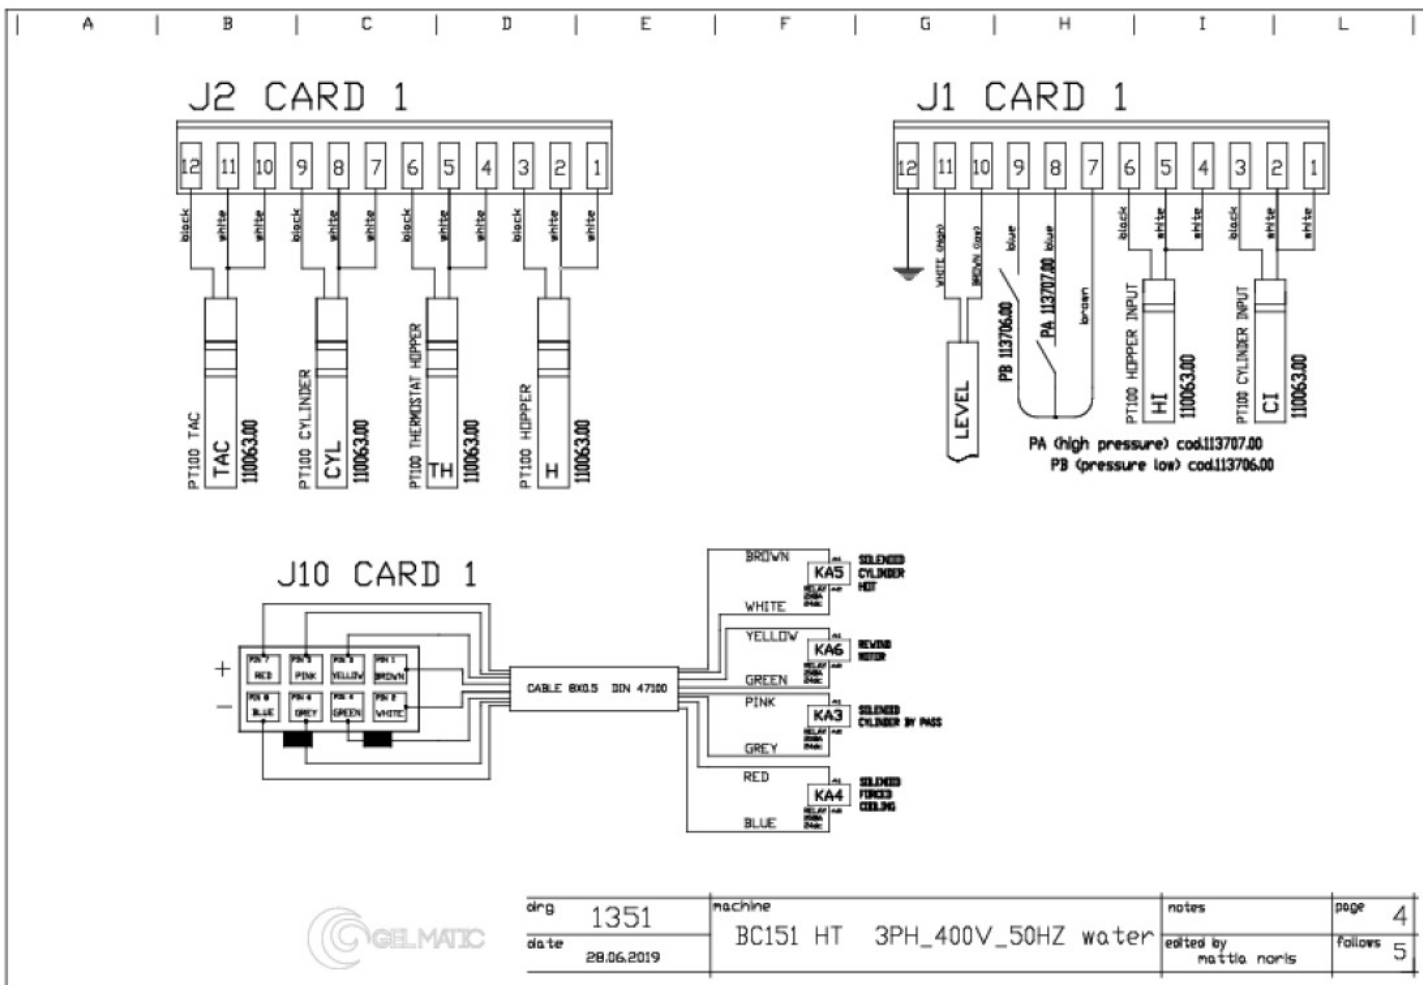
A | B | C | D | E | F | G | H | I | L

J2 CARD 1

12 11 10 9 8 7 6 5 4 3 2 1

black white white black white white black white white black white white

PT100 TAC TAC 11063.00
PT100 CYLINDER CYL 11063.00
PT100 THERMOSTAT HOPPER TH 11063.00
PT100 HOPPER H 11063.00

J1 CARD 1

12 11 10 9 8 7 6 5 4 3 2 1

WHITE (high) BROWN (low) blue blue brown black white white black white white

LEVEL
PB 113706.00
PA 113707.00
PT100 HOPPER INPUT HI 110063.00
PT100 CYLINDER INPUT CI 110063.00

PA (high pressure) cod.113707.00
PB (pressure low) cod.113706.00

J10 CARD 1

+
–
PIN 7 RED
PIN 5 PINK
PIN 3 YELLOW
PIN 1 BROWN
PIN 8 BLUE
PIN 6 GREY
PIN 4 GREEN
PIN 2 WHITE

CABLE 8X0.5 DIN 47100

BROWN
KA5
SOLENOID CYLINDER HOT
WHITE
YELLOW
KA6
REWIND MOTOR
GREEN
PINK
KA3
SOLENOID CYLINDER BY PASS
GREY
RED
KA4
SOLENOID FORCED COOLING
BLUE

RELAY 250A 24dc

GELMATIC

drg 1351
date 28.06.2019
machine BC151 HT 3PH_400V_50HZ water
notes
edited by mattia noris
page 4
follows 5